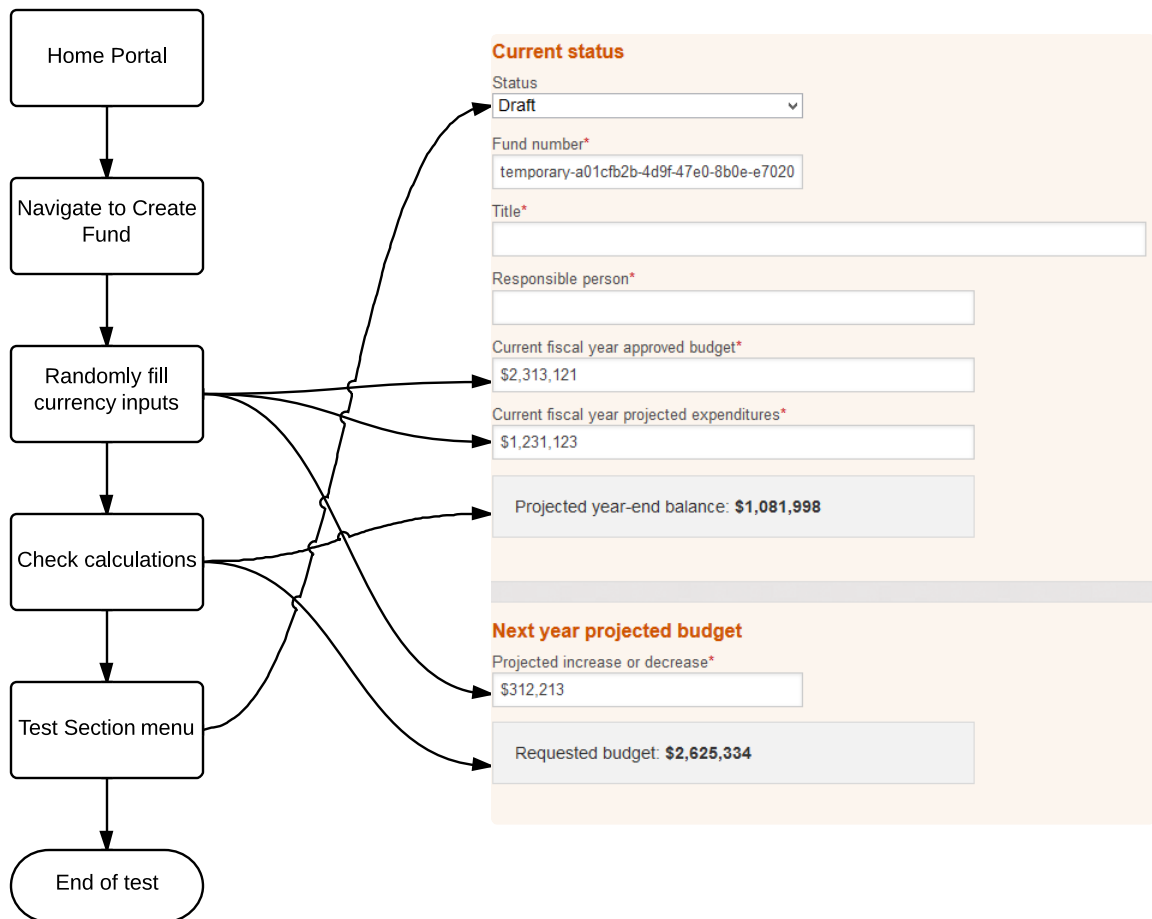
Home Portal

Navigate to Create Fund

Randomly fill currency inputs

Check calculations

Test Section menu

End of test

Current status

Status

Draft

Fund number*

temporary-a01cfb2b-4d9f-47e0-8b0e-e7020

Title*

Responsible person*

Current fiscal year approved budget*

$2,313,121

Current fiscal year projected expenditures*

$1,231,123

Projected year-end balance: **$1,081,998**

Next year projected budget

Projected increase or decrease*

$312,213

Requested budget: **$2,625,334**